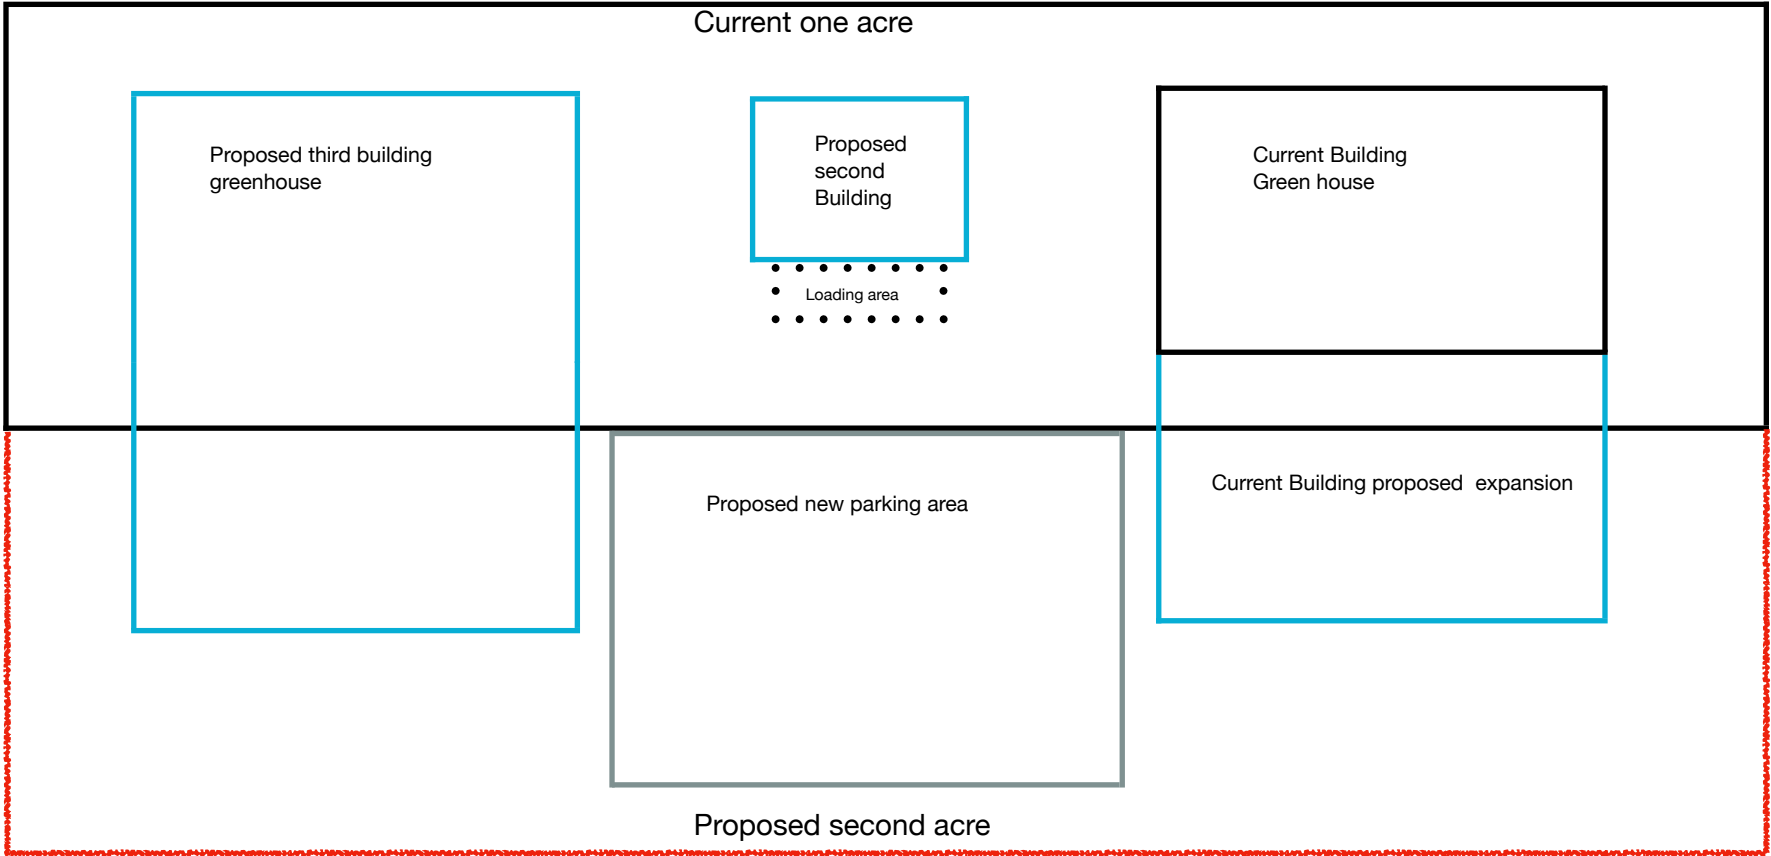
Current one acre

Proposed third building greenhouse

Proposed second Building

Loading area

Current Building Green house

Proposed new parking area

Current Building proposed expansion

Proposed second acre